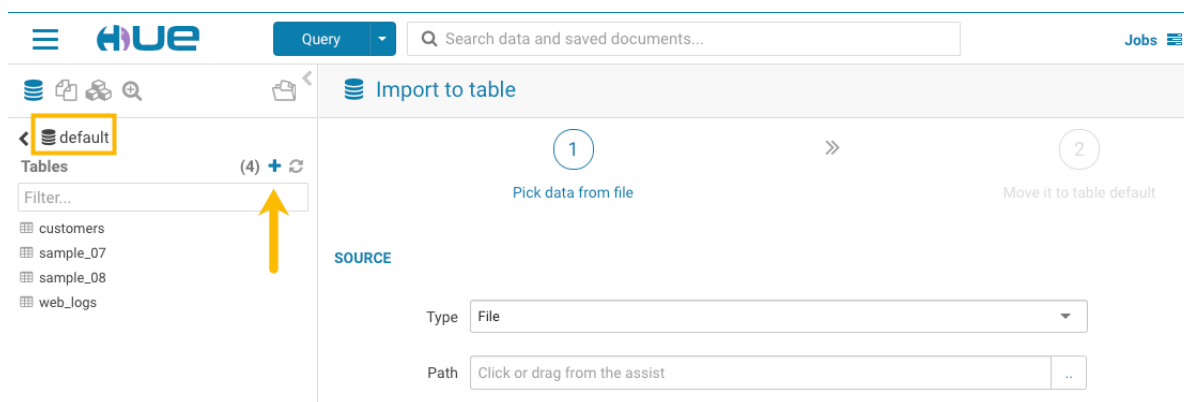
HUE

Query

Search data and saved documents...

Jobs

default

Tables (4)

Filter...

customers
sample_07
sample_08
web_logs

Import to table

1
Pick data from file

2
Move it to table default

SOURCE

Type File

Path Click or drag from the assist ..